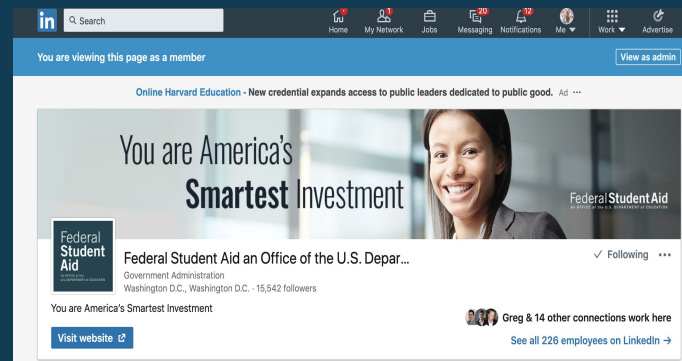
in Search

Home 1 My Network 1 Jobs Messaging 20 Notifications 12 Me Work Advertise

You are viewing this page as a member

View as admin

Online Harvard Education - New credential expands access to public leaders dedicated to public good. Ad ···

You are America's Smartest Investment

Federal Student Aid
An OFFICE of the U.S. DEPARTMENT of EDUCATION

Federal Student Aid
An OFFICE of the U.S. DEPARTMENT of EDUCATION

Federal Student Aid an Office of the U.S. Depar...

✓ Following ···

Government Administration
Washington D.C., Washington D.C. · 15,542 followers

You are America's Smartest Investment

Greg & 14 other connections work here

Visit website

See all 226 employees on LinkedIn →